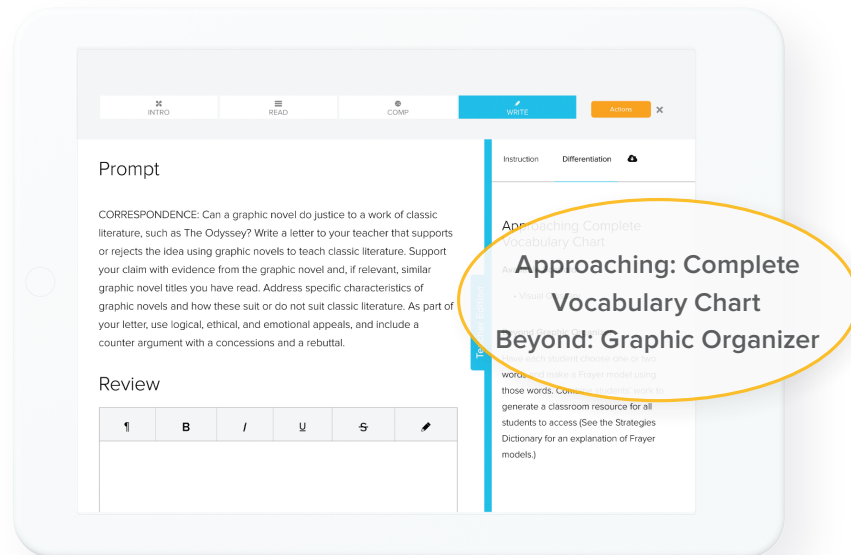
INTRO READ COMP WRITE Actions ×

Prompt

CORRESPONDENCE: Can a graphic novel do justice to a work of classic literature, such as The Odyssey? Write a letter to your teacher that supports or rejects the idea using graphic novels to teach classic literature. Support your claim with evidence from the graphic novel and, if relevant, similar graphic novel titles you have read. Address specific characteristics of graphic novels and how these suit or do not suit classic literature. As part of your letter, use logical, ethical, and emotional appeals, and include a counter argument with a concessions and a rebuttal.

Review

¶ B I U S

Te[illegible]

Instruction Differentiation

Approaching Complete Vocabulary Chart

Ap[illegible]

• Visual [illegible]

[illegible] Have each student choose one or two words and make a Frayer model using those words. Combine students' work to generate a classroom resource for all students to access (See the Strategies Dictionary for an explanation of Frayer models.)

Approaching: Complete Vocabulary Chart
Beyond: Graphic Organizer